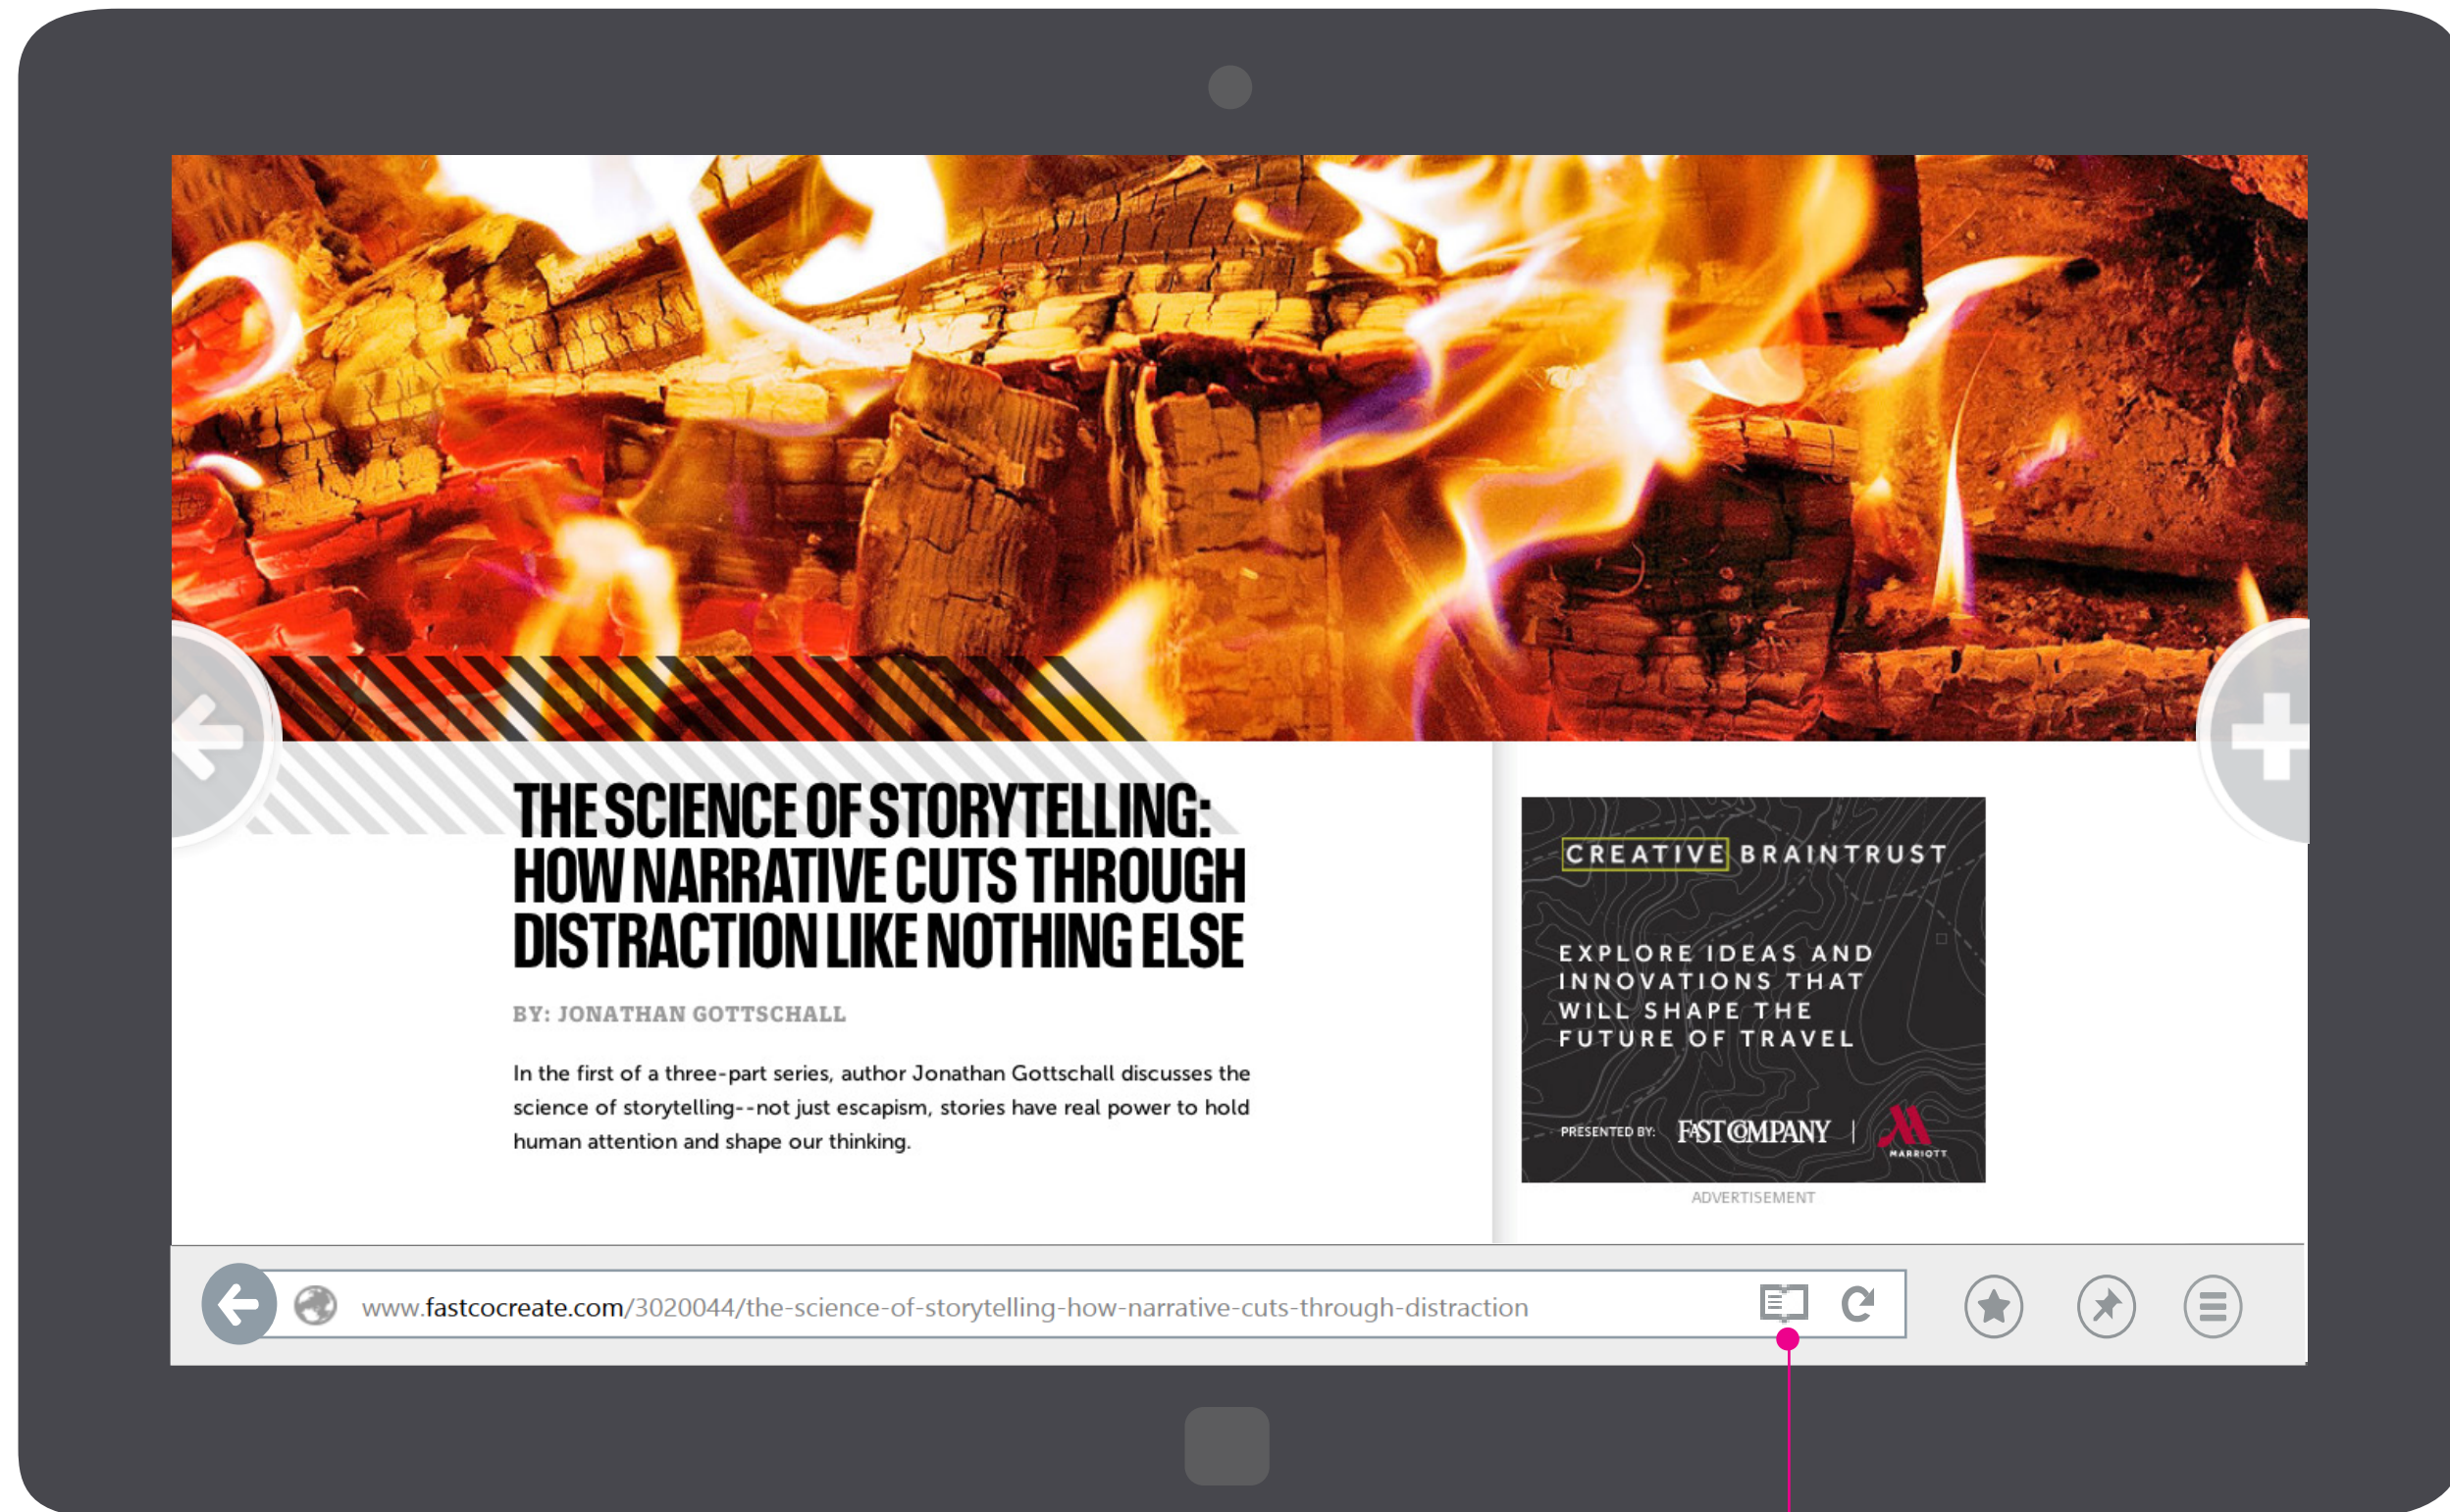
THE SCIENCE OF STORYTELLING: HOW NARRATIVE CUTS THROUGH DISTRACTION LIKE NOTHING ELSE

BY: JONATHAN GOTTSCHALL

In the first of a three-part series, author Jonathan Gottschall discusses the science of storytelling--not just escapism, stories have real power to hold human attention and shape our thinking.

CREATIVE BRAINTRUST

EXPLORE IDEAS AND INNOVATIONS THAT WILL SHAPE THE FUTURE OF TRAVEL

PRESENTED BY: FAST COMPANY | MARRIOTT

ADVERTISEMENT

www.fastcocreate.com/3020044/the-science-of-storytelling-how-narrative-cuts-through-distraction